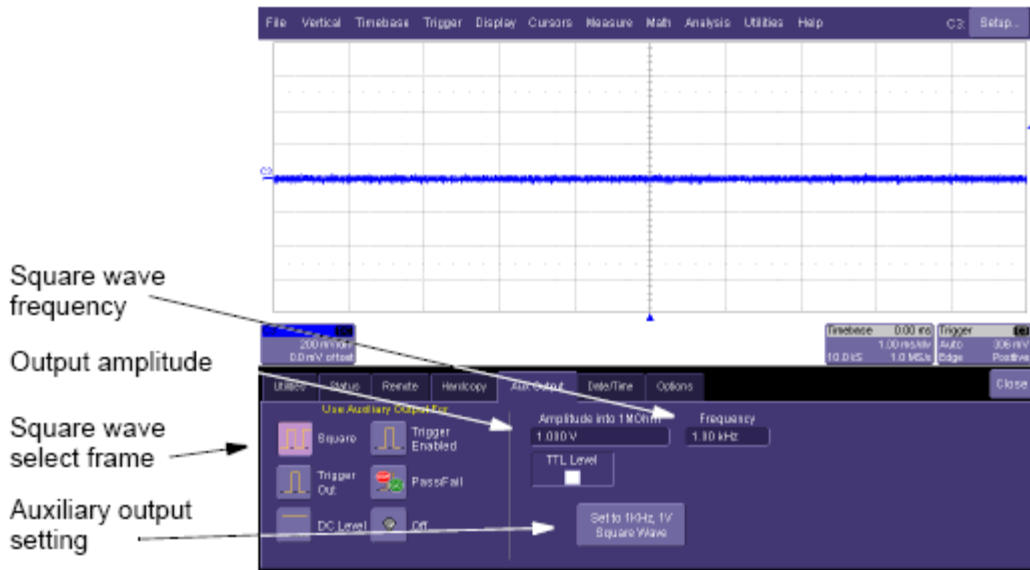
File Vertical Timebase Trigger Display Cursors Measure Math Analysis Utilities Help C3 Setup...

C3

200 mV/div
0.0 mV offset

Timebase 0.00 ms
1.00 ms/div
10.0 kS 1.0 MS/s

Trigger C3
Auto 306 mV
Edge Positive

Square wave frequency

Output amplitude

Square wave select frame

Auxiliary output setting

Utilities Status Remote Hardcopy Aux Output Date/Time Options Close

Use Auxiliary Output For

Square

Trigger Enabled

Trigger Out

PassFail

DC Level

Off

Amplitude into 1 MOhm
1.000 V

Frequency
1.00 kHz

TTL Level

Set to 1KHz, 1V Square Wave